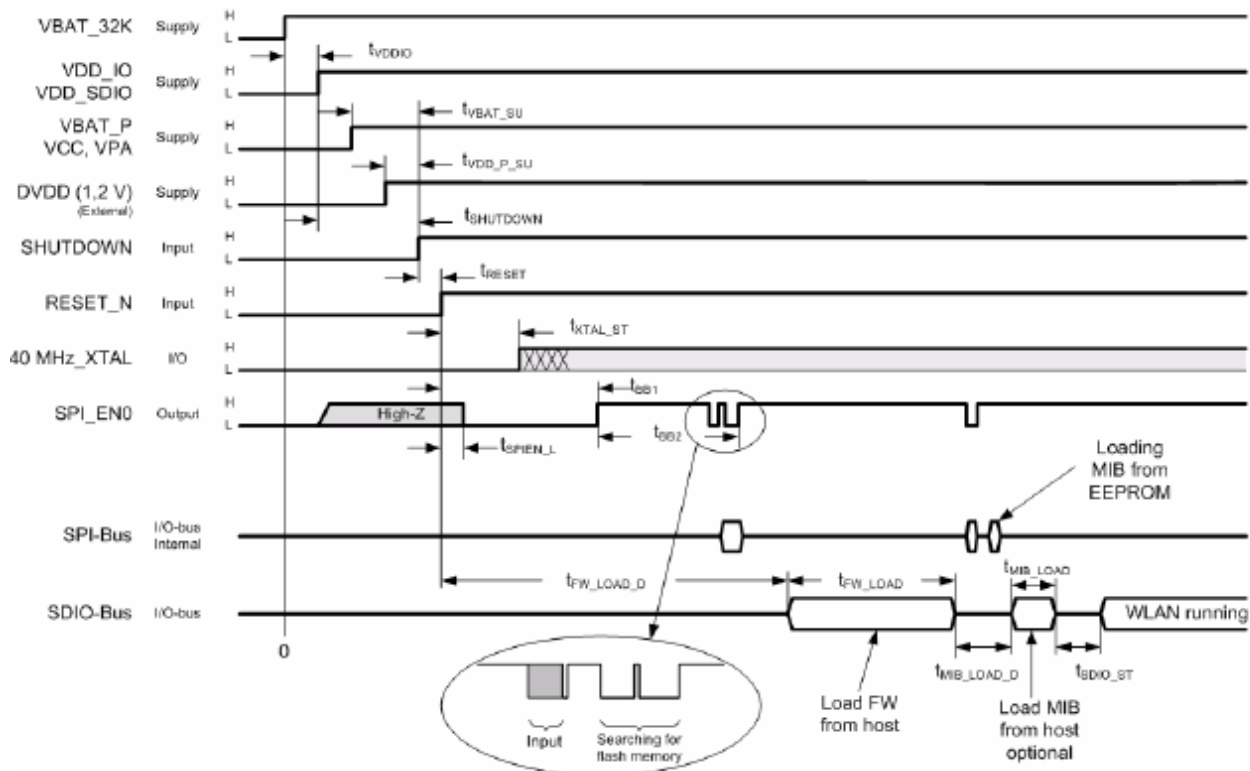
VBAT_32K Supply H L
$t_{VDDIO}$
VDD_IO VDD_SDIO Supply H L
VBAT_P VCC, VPA Supply H L
$t_{VBAT\_SU}$
$t_{VDD\_P\_SU}$
DVDD (1,2 V) (External) Supply H L
$t_{SHUTDOWN}$
SHUTDOWN Input H L
$t_{RESET}$
RESET_N Input H L
$t_{XTAL\_ST}$
40 MHz_XTAL I/O H L
$t_{BB1}$
SPI_EN0 Output H L
High-Z
$t_{BB2}$
$t_{SPIEN\_L}$
Loading MIB from EEPROM
SPI-Bus I/O-bus Internal
$t_{FW\_LOAD\_D}$
$t_{FW\_LOAD}$
$t_{MIB\_LOAD}$
SDIO-Bus I/O-bus
WLAN running
0
$t_{MIB\_LOAD\_D}$
$t_{SDIO\_ST}$
Input
Searching for flash memory
Load FW from host
Load MIB from host optional